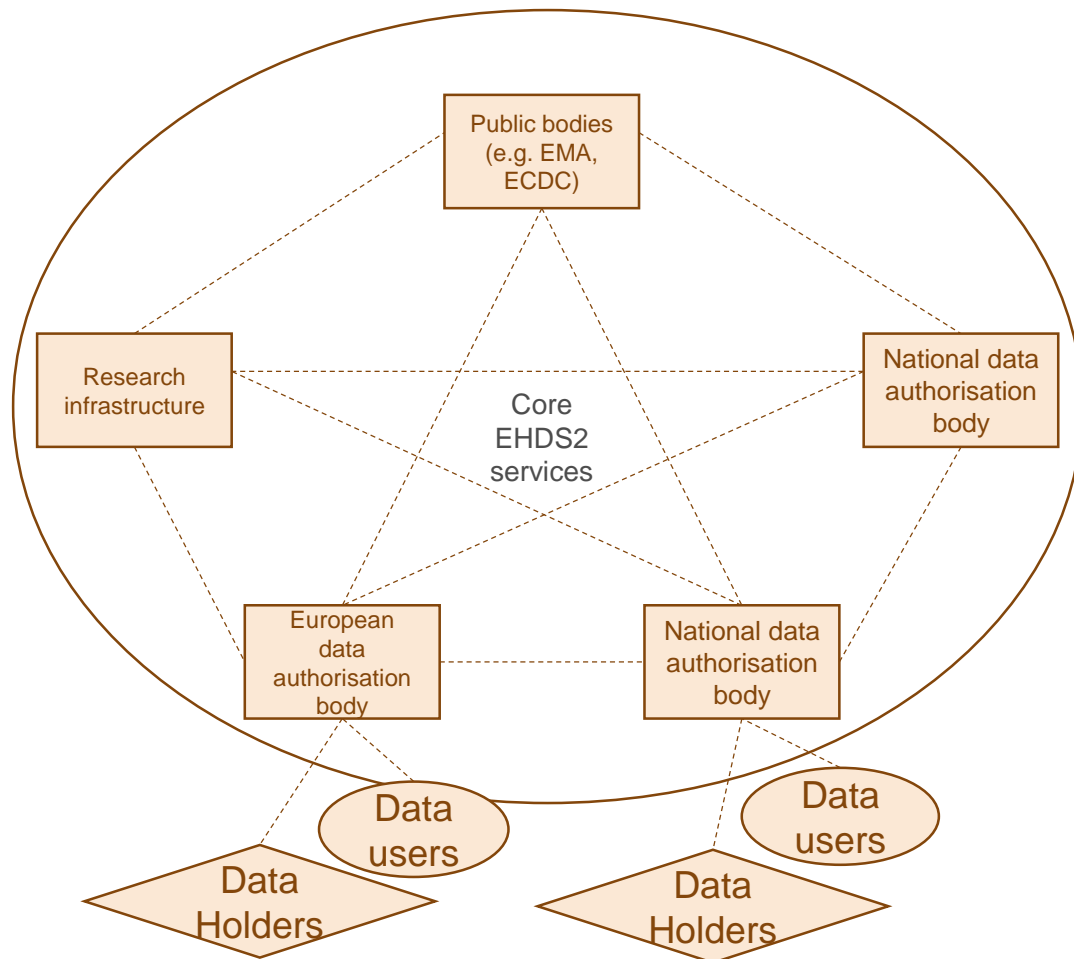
Public bodies (e.g. EMA, ECDC)

Research infrastructure

National data authorisation body

Core EHDS2 services

European data authorisation body

National data authorisation body

Data users

Data users

Data Holders

Data Holders